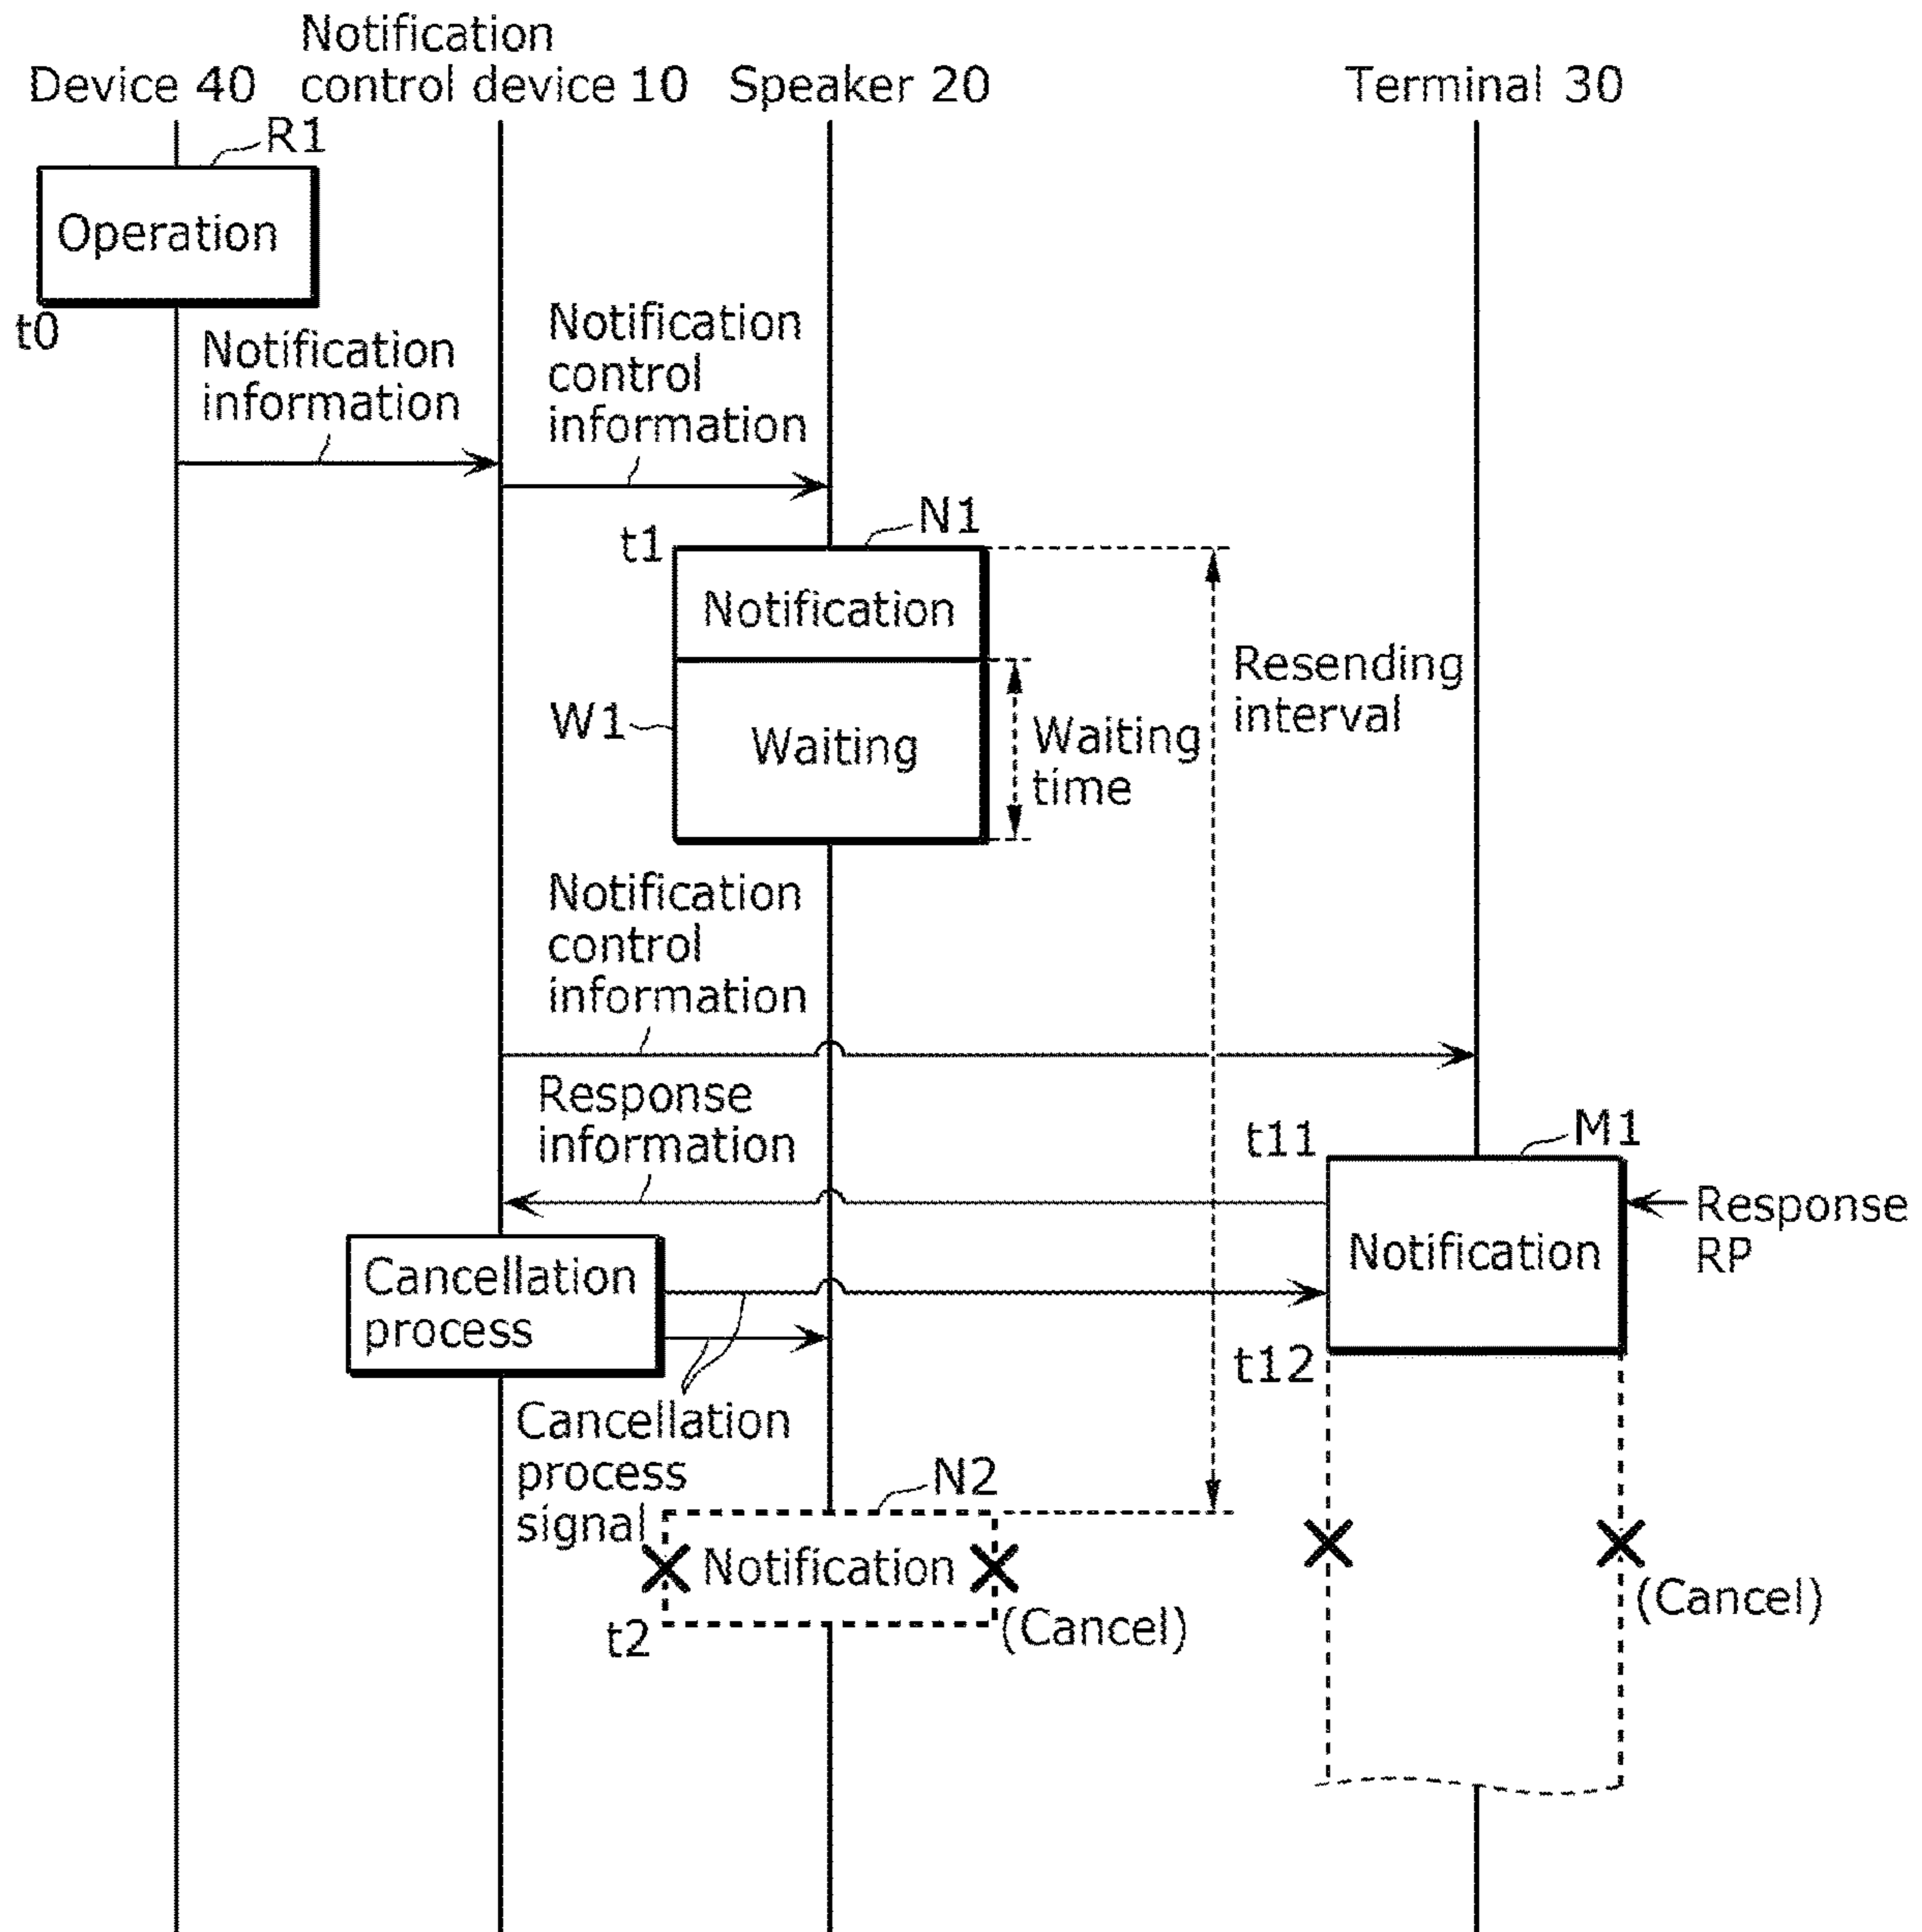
Device 40
Notification control device 10
Speaker 20
Terminal 30
R1
Operation
t0
Notification information
Notification control information
N1
t1
Notification
W1
Waiting
Waiting time
Resending interval
Notification control information
Response information
t11
M1
Notification
Response RP
Cancellation process
t12
Cancellation process signal
N2
Notification
t2
(Cancel)
(Cancel)